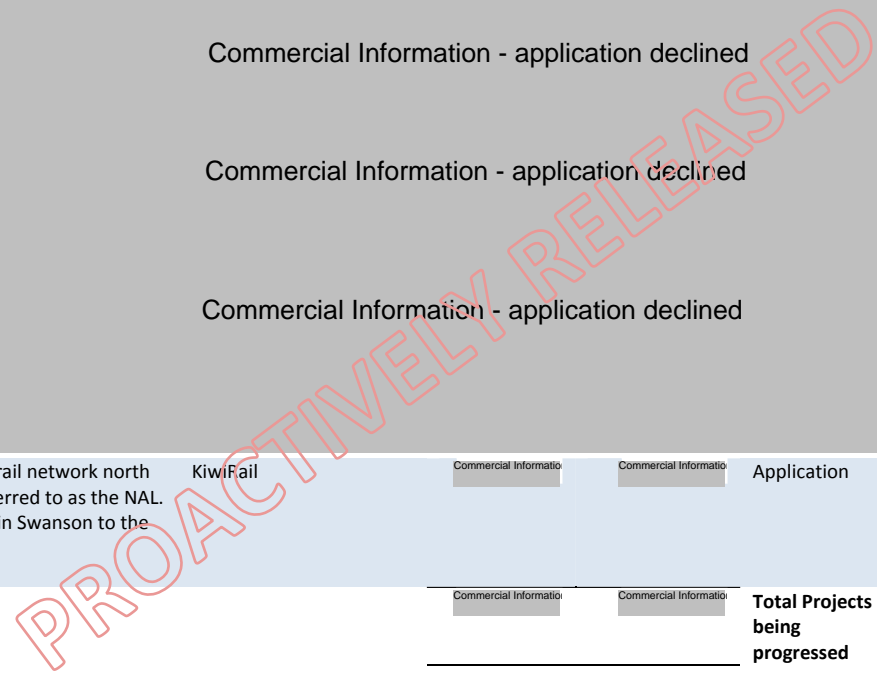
Commercial Information - application declined

Commercial Information - application declined

Commercial Information - application declined

| rail network north erred to as the NAL. in Swanson to the | KiwiRail | Commercial Informatio | Commercial Informatio | Application |
|---|---|---|---|---|
| | | Commercial Informatio | Commercial Informatio | **Total Projects being progressed** |

PROACTIVELY RELEASED